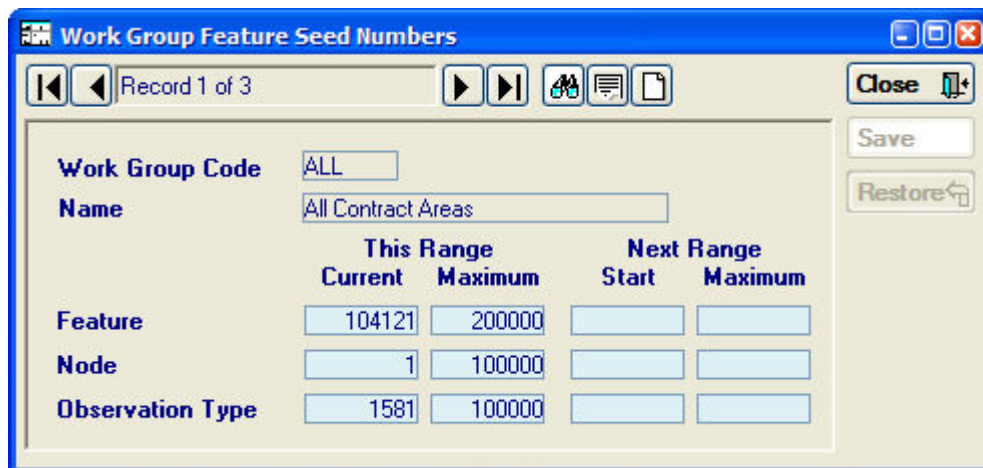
Work Group Feature Seed Numbers

Record 1 of 3

Close

Save

Restore

Work Group Code ALL

Name All Contract Areas

| | This Range Current | This Range Maximum | Next Range Start | Next Range Maximum |
|---|---|---|---|---|
| Feature | 104121 | 200000 | | |
| Node | 1 | 100000 | | |
| Observation Type | 1581 | 100000 | | |